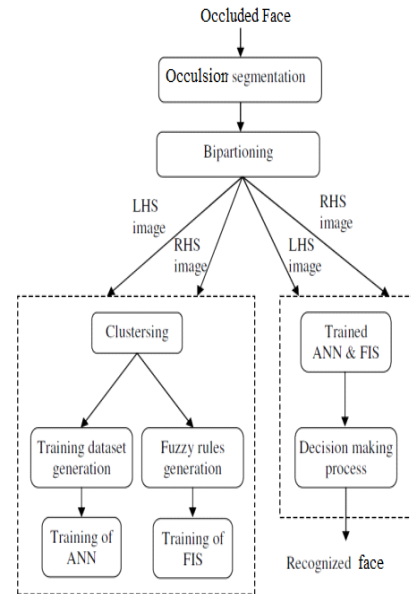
Occluded Face

Occulsion segmentation

Bipartioning

LHS image

RHS image

LHS image

RHS image

Clustersing

Training dataset generation

Fuzzy rules generation

Training of ANN

Training of FIS

Trained ANN & FIS

Decision making process

Recognized face